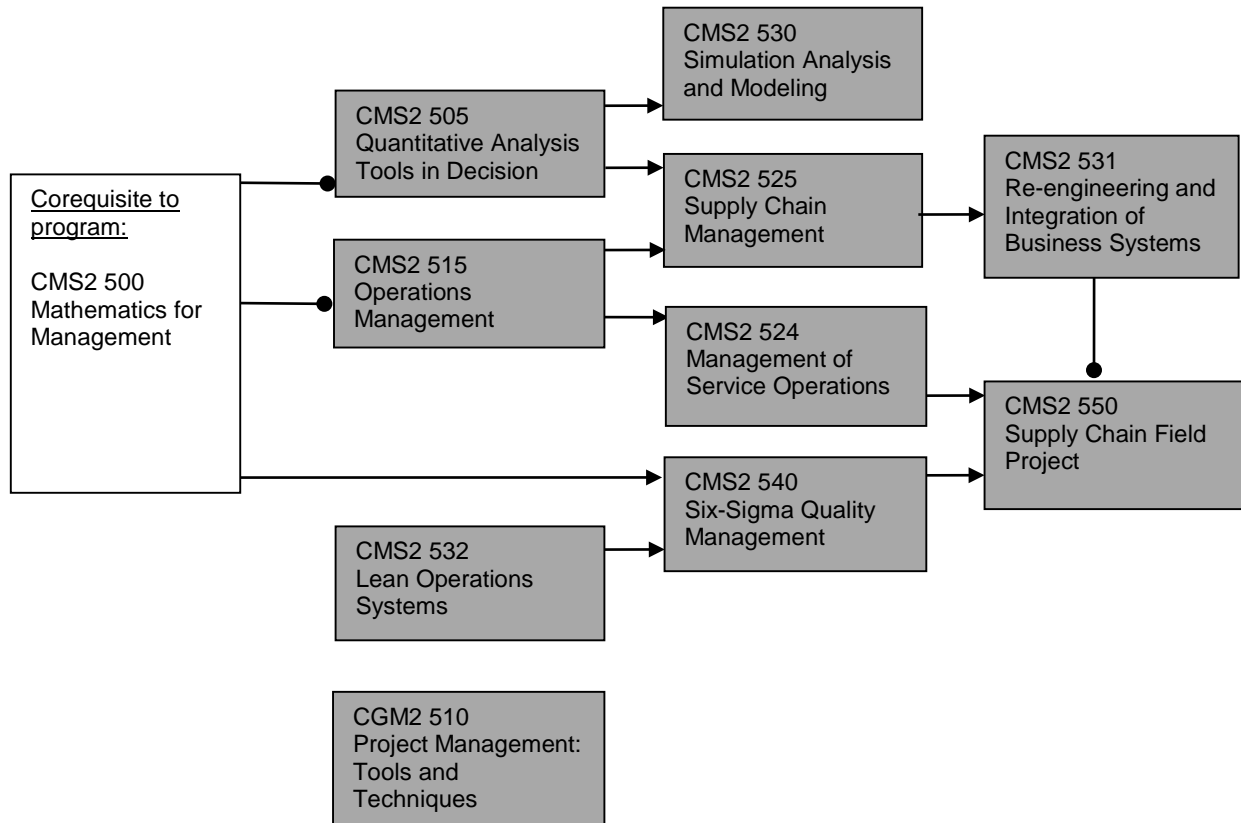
CMS2 530
Simulation Analysis and Modeling

CMS2 505
Quantitative Analysis Tools in Decision

Corequisite to program:

CMS2 500
Mathematics for Management

CMS2 525
Supply Chain Management

CMS2 531
Re-engineering and Integration of Business Systems

CMS2 515
Operations Management

CMS2 524
Management of Service Operations

CMS2 550
Supply Chain Field Project

CMS2 540
Six-Sigma Quality Management

CMS2 532
Lean Operations Systems

CGM2 510
Project Management: Tools and Techniques